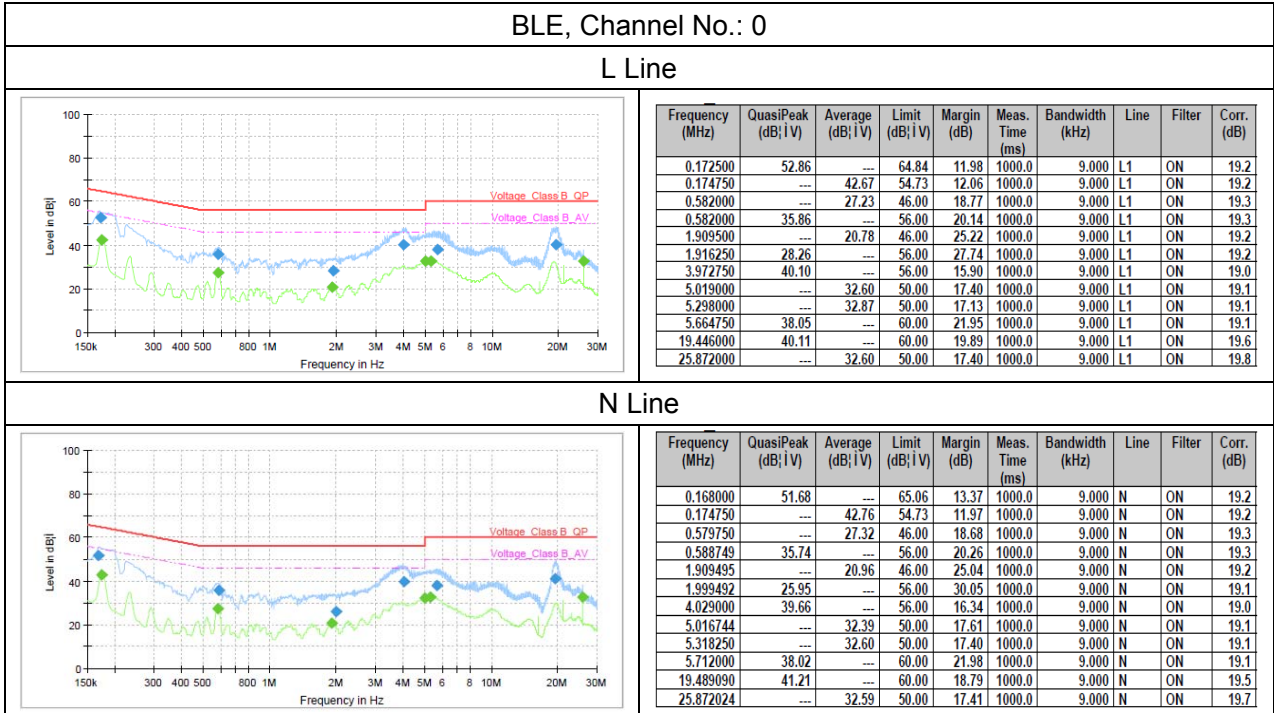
BLE, Channel No.: 0

L Line

100
80
60
40
20
0
Level in dB¦I
Voltage_Class B_QP
Voltage_Class B_AV
150k 300 400 500 800 1M 2M 3M 4M 5M 6 8 10M 20M 30M
Frequency in Hz

| Frequency (MHz) | QuasiPeak (dB¦ÌV) | Average (dB¦ÌV) | Limit (dB¦ÌV) | Margin (dB) | Meas. Time (ms) | Bandwidth (kHz) | Line | Filter | Corr. (dB) |
|---|---|---|---|---|---|---|---|---|---|
| 0.172500 | 52.86 | --- | 64.84 | 11.98 | 1000.0 | 9.000 | L1 | ON | 19.2 |
| 0.174750 | --- | 42.67 | 54.73 | 12.06 | 1000.0 | 9.000 | L1 | ON | 19.2 |
| 0.582000 | --- | 27.23 | 46.00 | 18.77 | 1000.0 | 9.000 | L1 | ON | 19.3 |
| 0.582000 | 35.86 | --- | 56.00 | 20.14 | 1000.0 | 9.000 | L1 | ON | 19.3 |
| 1.909500 | --- | 20.78 | 46.00 | 25.22 | 1000.0 | 9.000 | L1 | ON | 19.2 |
| 1.916250 | 28.26 | --- | 56.00 | 27.74 | 1000.0 | 9.000 | L1 | ON | 19.2 |
| 3.972750 | 40.10 | --- | 56.00 | 15.90 | 1000.0 | 9.000 | L1 | ON | 19.0 |
| 5.019000 | --- | 32.60 | 50.00 | 17.40 | 1000.0 | 9.000 | L1 | ON | 19.1 |
| 5.298000 | --- | 32.87 | 50.00 | 17.13 | 1000.0 | 9.000 | L1 | ON | 19.1 |
| 5.664750 | 38.05 | --- | 60.00 | 21.95 | 1000.0 | 9.000 | L1 | ON | 19.1 |
| 19.446000 | 40.11 | --- | 60.00 | 19.89 | 1000.0 | 9.000 | L1 | ON | 19.6 |
| 25.872000 | --- | 32.60 | 50.00 | 17.40 | 1000.0 | 9.000 | L1 | ON | 19.8 |

N Line

100
80
60
40
20
0
Level in dB¦I
Voltage_Class B_QP
Voltage_Class B_AV
150k 300 400 500 800 1M 2M 3M 4M 5M 6 8 10M 20M 30M
Frequency in Hz

| Frequency (MHz) | QuasiPeak (dB¦ÌV) | Average (dB¦ÌV) | Limit (dB¦ÌV) | Margin (dB) | Meas. Time (ms) | Bandwidth (kHz) | Line | Filter | Corr. (dB) |
|---|---|---|---|---|---|---|---|---|---|
| 0.168000 | 51.68 | --- | 65.06 | 13.37 | 1000.0 | 9.000 | N | ON | 19.2 |
| 0.174750 | --- | 42.76 | 54.73 | 11.97 | 1000.0 | 9.000 | N | ON | 19.2 |
| 0.579750 | --- | 27.32 | 46.00 | 18.68 | 1000.0 | 9.000 | N | ON | 19.3 |
| 0.588749 | 35.74 | --- | 56.00 | 20.26 | 1000.0 | 9.000 | N | ON | 19.3 |
| 1.909495 | --- | 20.96 | 46.00 | 25.04 | 1000.0 | 9.000 | N | ON | 19.2 |
| 1.999492 | 25.95 | --- | 56.00 | 30.05 | 1000.0 | 9.000 | N | ON | 19.1 |
| 4.029000 | 39.66 | --- | 56.00 | 16.34 | 1000.0 | 9.000 | N | ON | 19.0 |
| 5.016744 | --- | 32.39 | 50.00 | 17.61 | 1000.0 | 9.000 | N | ON | 19.1 |
| 5.318250 | --- | 32.60 | 50.00 | 17.40 | 1000.0 | 9.000 | N | ON | 19.1 |
| 5.712000 | 38.02 | --- | 60.00 | 21.98 | 1000.0 | 9.000 | N | ON | 19.1 |
| 19.489090 | 41.21 | --- | 60.00 | 18.79 | 1000.0 | 9.000 | N | ON | 19.5 |
| 25.872024 | --- | 32.59 | 50.00 | 17.41 | 1000.0 | 9.000 | N | ON | 19.7 |